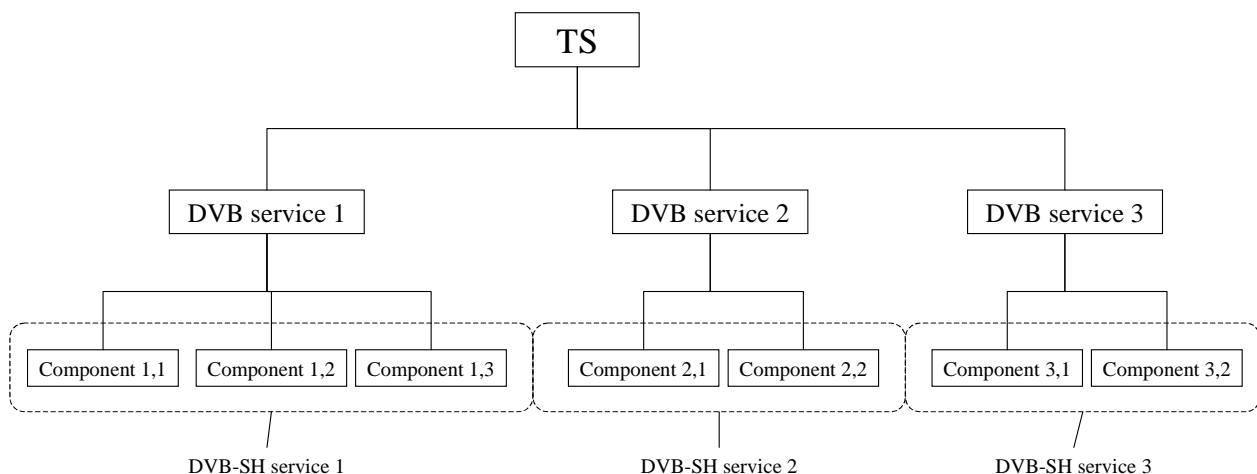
TS

DVB service 1

DVB service 2

DVB service 3

Component 1,1

Component 1,2

Component 1,3

Component 2,1

Component 2,2

Component 3,1

Component 3,2

DVB-SH service 1

DVB-SH service 2

DVB-SH service 3